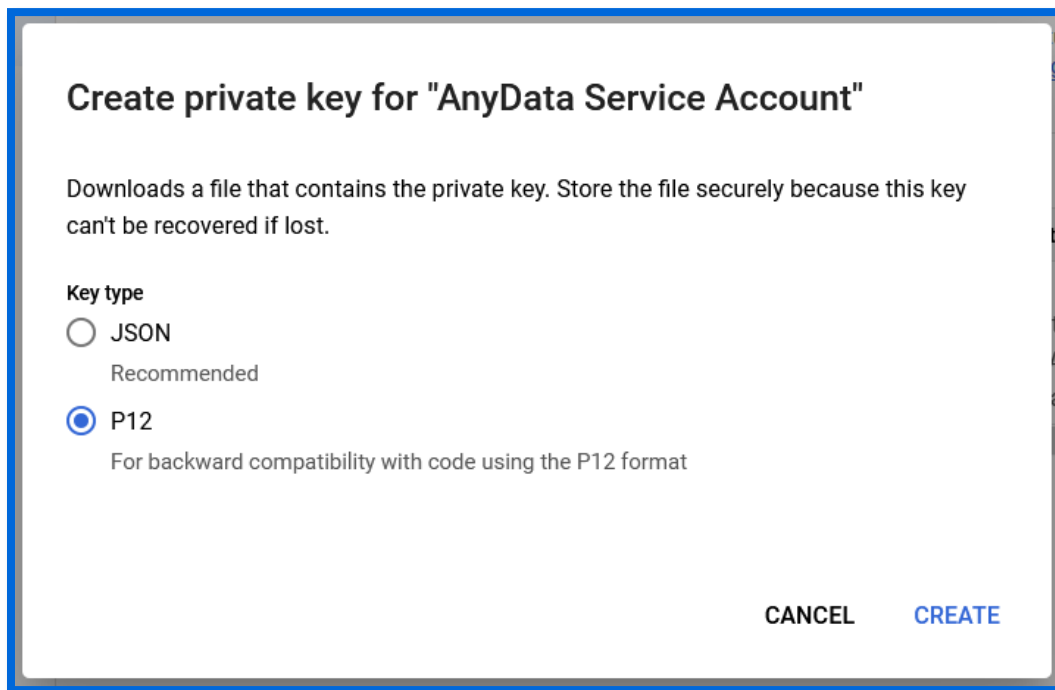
Create private key for "AnyData Service Account"

Downloads a file that contains the private key. Store the file securely because this key can't be recovered if lost.

Key type

JSON

Recommended

P12

For backward compatibility with code using the P12 format

CANCEL CREATE